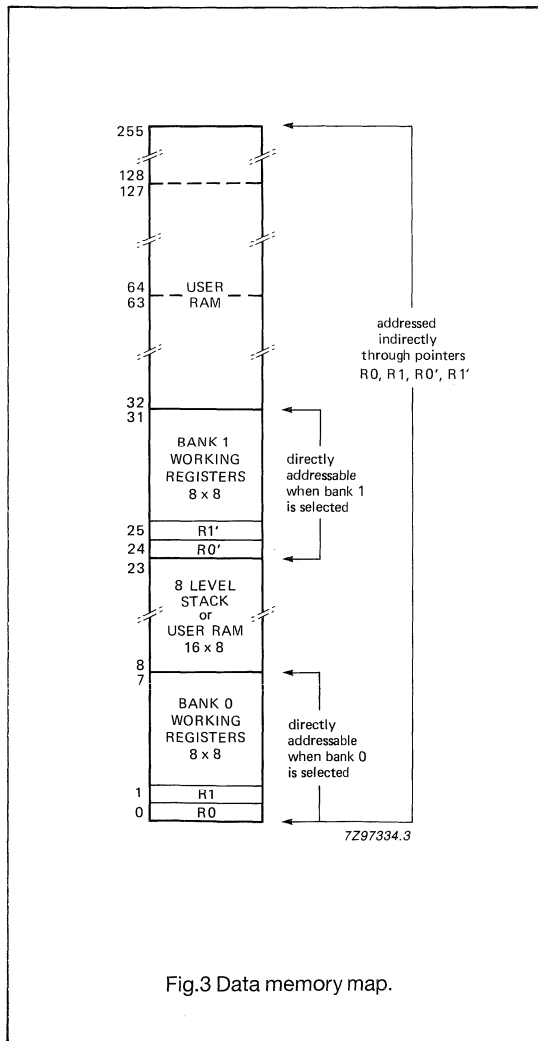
255
128
127
64
63
USER RAM
32
31
BANK 1 WORKING REGISTERS 8 x 8
25
R1'
24
R0'
23
8 LEVEL STACK or USER RAM 16 x 8
8
7
BANK 0 WORKING REGISTERS 8 x 8
1
R1
0
R0

addressed indirectly through pointers R0, R1, R0', R1'

directly addressable when bank 1 is selected

directly addressable when bank 0 is selected

7Z97334.3

Fig.3 Data memory map.